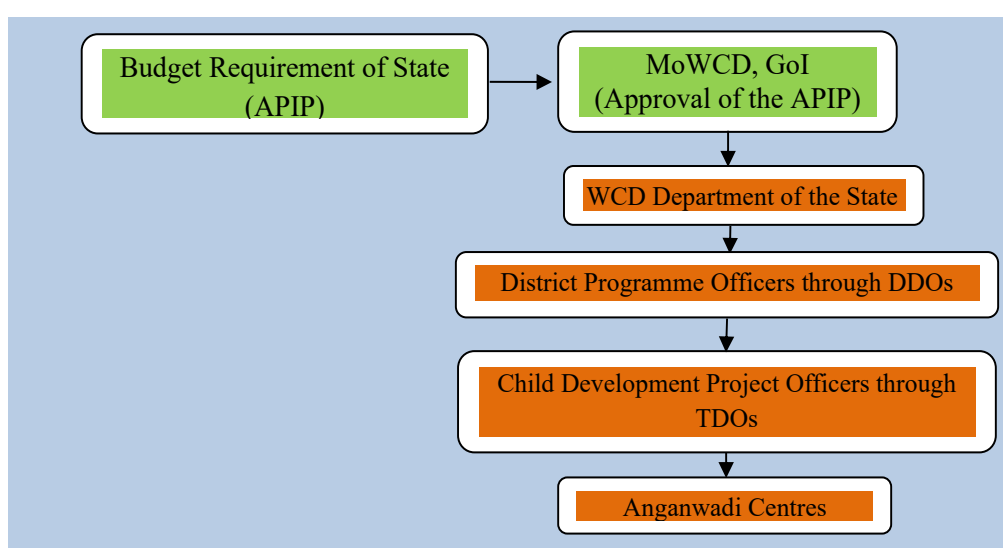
Budget Requirement of State (APIP)

MoWCD, GoI (Approval of the APIP)

WCD Department of the State

District Programme Officers through DDOs

Child Development Project Officers through TDOs

Anganwadi Centres